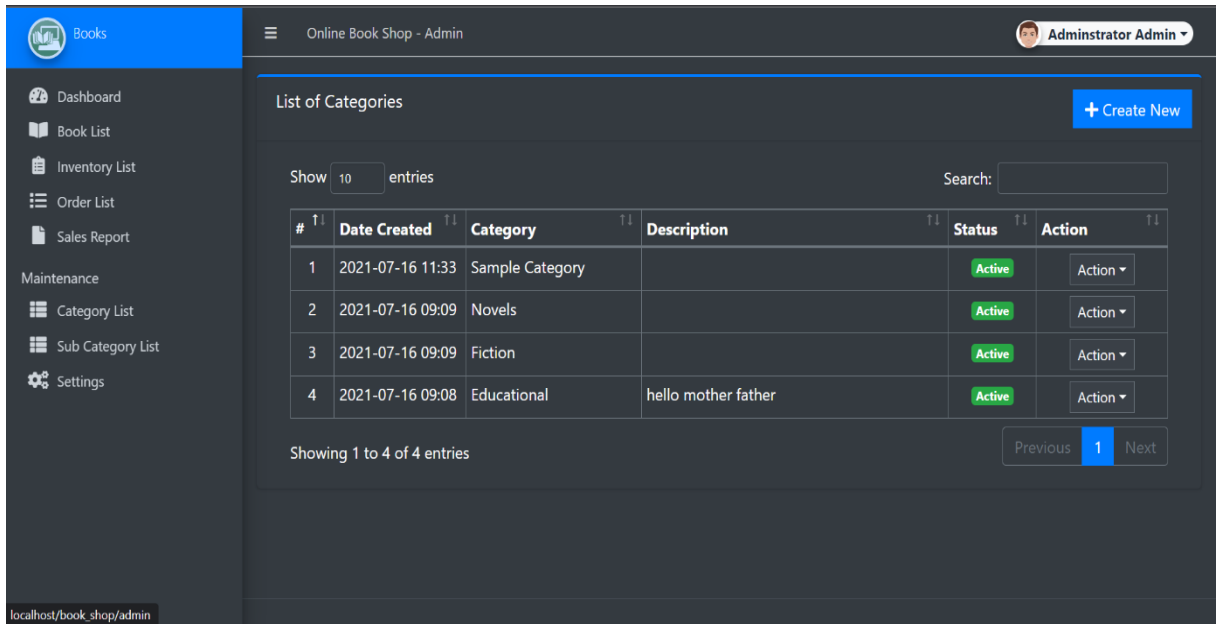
Books

Dashboard
Book List
Inventory List
Order List
Sales Report
Maintenance
Category List
Sub Category List
Settings

Online Book Shop - Admin

Adminstrator Admin

List of Categories

Create New

Show 10 entries

Search:

| # | Date Created | Category | Description | Status | Action |
|---|---|---|---|---|---|
| 1 | 2021-07-16 11:33 | Sample Category | | Active | Action |
| 2 | 2021-07-16 09:09 | Novels | | Active | Action |
| 3 | 2021-07-16 09:09 | Fiction | | Active | Action |
| 4 | 2021-07-16 09:08 | Educational | hello mother father | Active | Action |

Showing 1 to 4 of 4 entries

Previous 1 Next

localhost/book_shop/admin